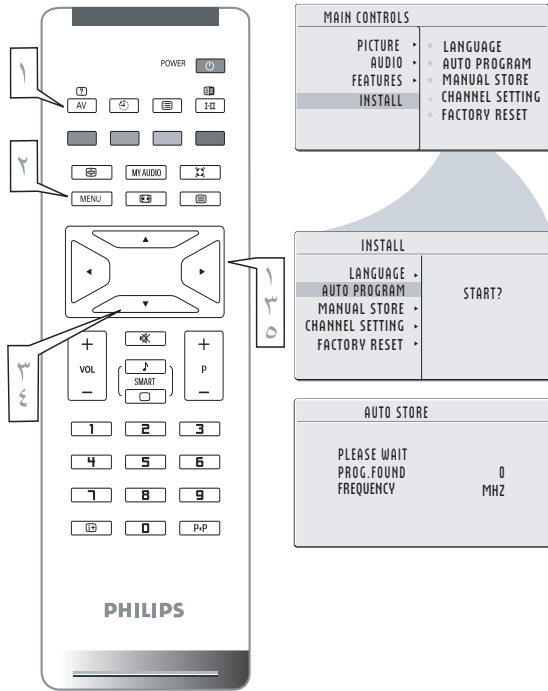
POWER

١

AV

I-II

٢

MY AUDIO

MENU

٣
٥

٣
٤

VOL

SMART

P

1 2 3
4 5 6
7 8 9
0
P•P

PHILIPS

MAIN CONTROLS

PICTURE
AUDIO
FEATURES
INSTALL

LANGUAGE
AUTO PROGRAM
MANUAL STORE
CHANNEL SETTING
FACTORY RESET

INSTALL

LANGUAGE
AUTO PROGRAM
MANUAL STORE
CHANNEL SETTING
FACTORY RESET

START?

AUTO STORE

PLEASE WAIT
PROG.FOUND 0
FREQUENCY MHZ